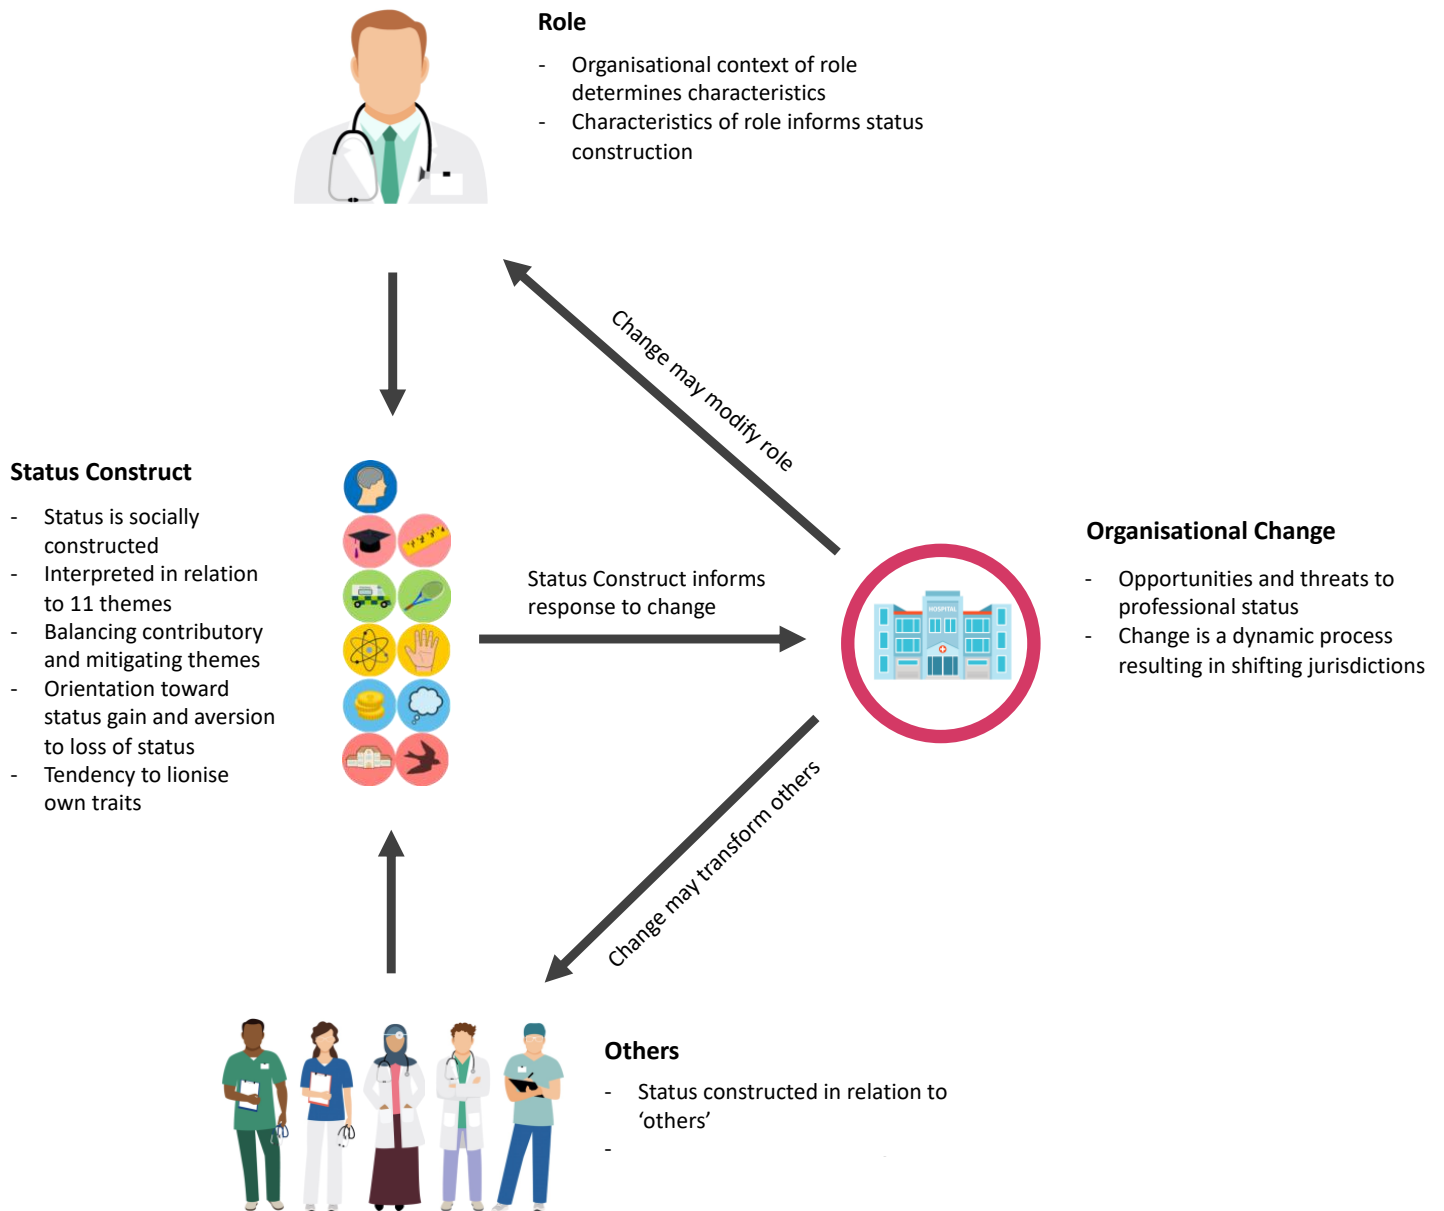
**Role**

- Organisational context of role determines characteristics
- Characteristics of role informs status construction

Change may modify role

**Status Construct**

- Status is socially constructed
- Interpreted in relation to 11 themes
- Balancing contributory and mitigating themes
- Orientation toward status gain and aversion to loss of status
- Tendency to lionise own traits

Status Construct informs response to change

HOSPITAL

**Organisational Change**

- Opportunities and threats to professional status
- Change is a dynamic process resulting in shifting jurisdictions

Change may transform others

**Others**

- Status constructed in relation to 'others'
-